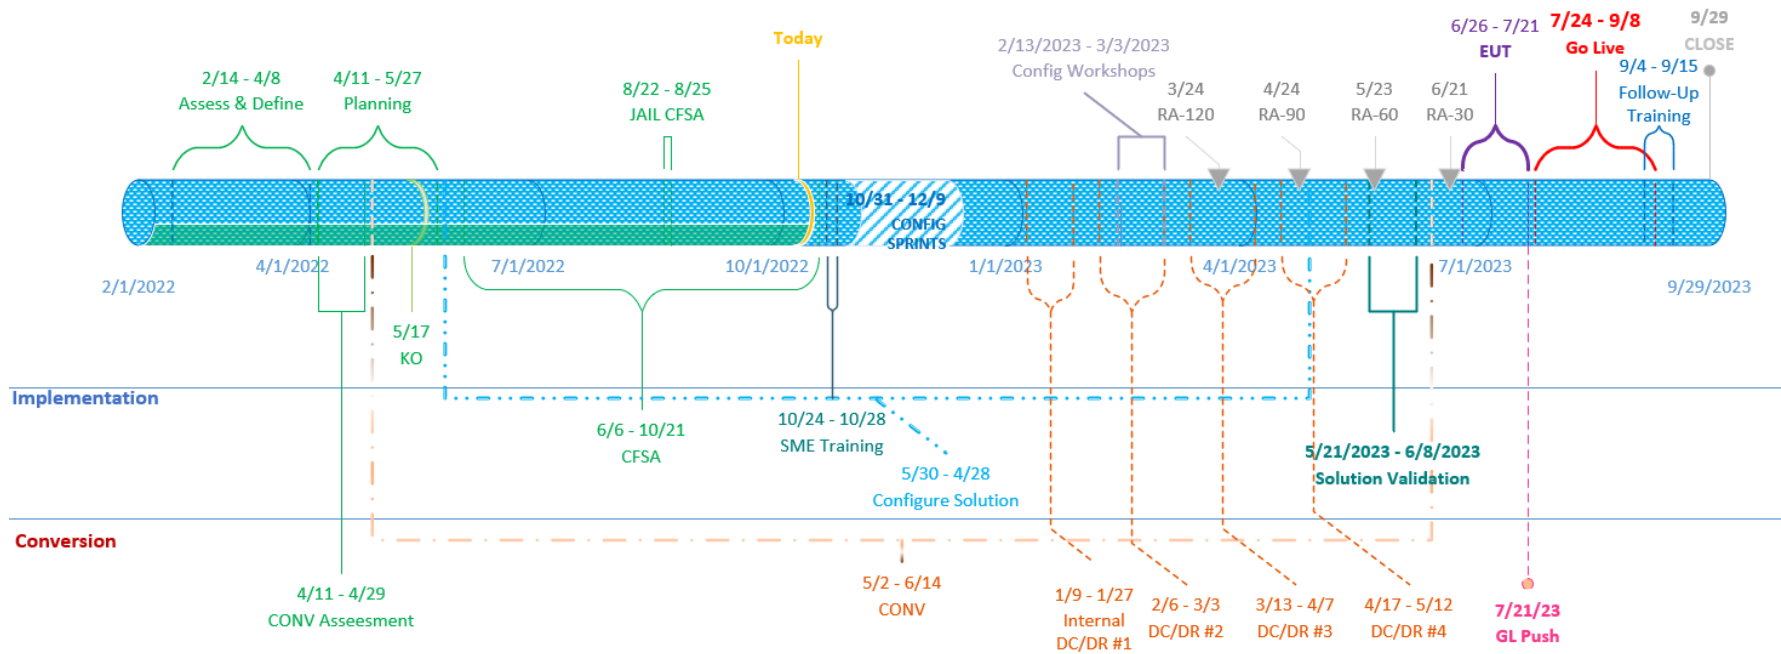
Today

2/14 - 4/8
Assess & Define

4/11 - 5/27
Planning

8/22 - 8/25
JAIL CFSA

2/13/2023 - 3/3/2023
Config Workshops

3/24
RA-120

4/24
RA-90

5/23
RA-60

6/21
RA-30

6/26 - 7/21
EUT

7/24 - 9/8
Go Live

9/29
CLOSE

9/4 - 9/15
Follow-Up
Training

10/31 - 12/9
CONFIG
SPRINTS

2/1/2022

4/1/2022

7/1/2022

10/1/2022

1/1/2023

4/1/2023

7/1/2023

9/29/2023

5/17
KO

Implementation

6/6 - 10/21
CFSA

10/24 - 10/28
SME Training

5/30 - 4/28
Configure Solution

5/21/2023 - 6/8/2023
Solution Validation

Conversion

4/11 - 4/29
CONV Asseesment

5/2 - 6/14
CONV

1/9 - 1/27
Internal
DC/DR #1

2/6 - 3/3
DC/DR #2

3/13 - 4/7
DC/DR #3

4/17 - 5/12
DC/DR #4

7/21/23
GL Push